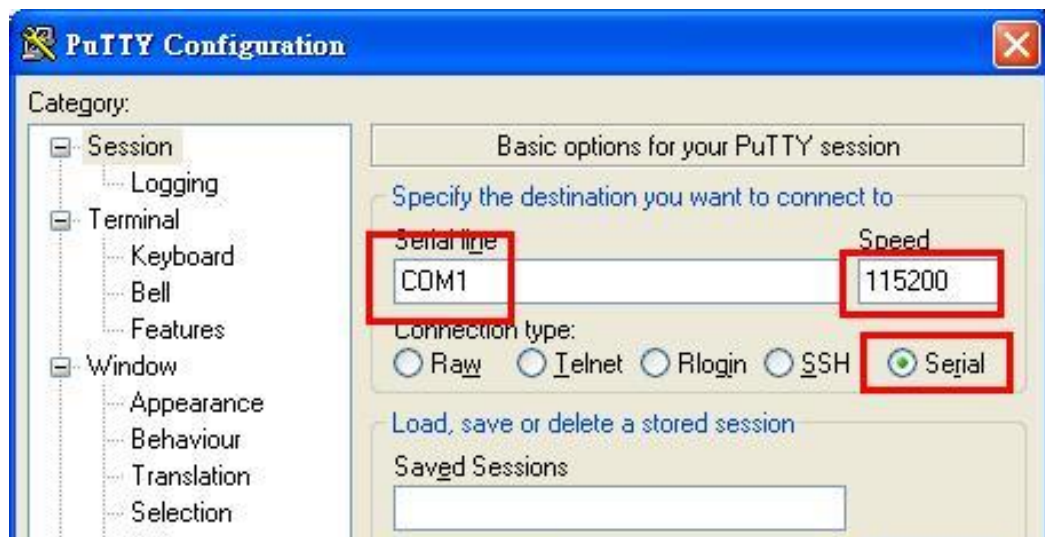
PuTTY Configuration

Category:

Session
Logging
Terminal
Keyboard
Bell
Features
Window
Appearance
Behaviour
Translation
Selection

Basic options for your PuTTY session

Specify the destination you want to connect to

Serial line
COM1

Speed
115200

Connection type:
Raw Telnet Rlogin SSH Serial

Load, save or delete a stored session

Saved Sessions